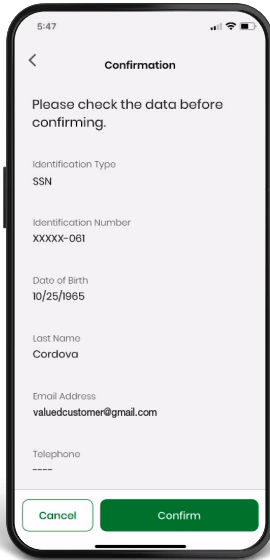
5:47

<

Confirmation

Please check the data before confirming.

Identification Type
SSN

Identification Number
XXXXX-061

Date of Birth
10/25/1965

Last Name
Cordova

Email Address
valuedcustomer@gmail.com

Telephone
----

Cancel

Confirm